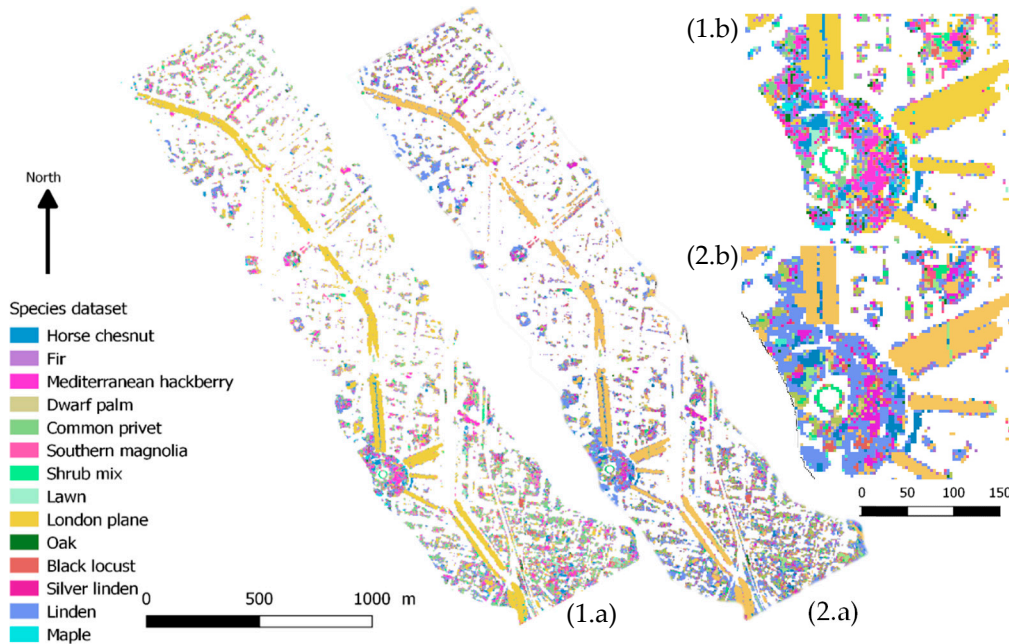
(1.b)

(2.b)

North

Species dataset
Horse chesnut
Fir
Mediterranean hackberry
Dwarf palm
Common privet
Southern magnolia
Shrub mix
Lawn
London plane
Oak
Black locust
Silver linden
Linden
Maple

0 500 1000 m

(1.a)

(2.a)

0 50 100 150